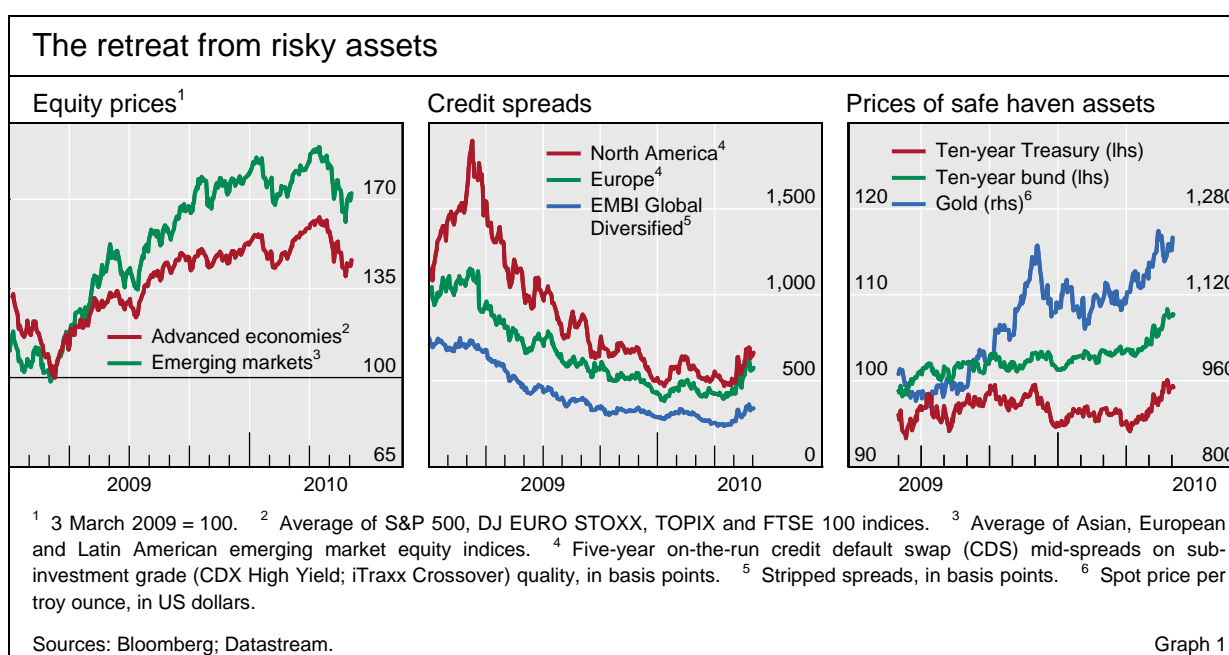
The retreat from risky assets

Equity prices$^1$

170
135
100
65

Advanced economies$^2$
Emerging markets$^3$

2009 2010

Credit spreads

North America$^4$
Europe$^4$
EMBI Global Diversified$^5$

1,500
1,000
500
0

2009 2010

Prices of safe haven assets

Ten-year Treasury (lhs)
Ten-year bund (lhs)
Gold (rhs)$^6$

120
110
100
90

1,280
1,120
960
800

2009 2010

$^1$ 3 March 2009 = 100. $^2$ Average of S&P 500, DJ EURO STOXX, TOPIX and FTSE 100 indices. $^3$ Average of Asian, European and Latin American emerging market equity indices. $^4$ Five-year on-the-run credit default swap (CDS) mid-spreads on sub-investment grade (CDX High Yield; iTraxx Crossover) quality, in basis points. $^5$ Stripped spreads, in basis points. $^6$ Spot price per troy ounce, in US dollars.

Sources: Bloomberg; Datastream.

Graph 1